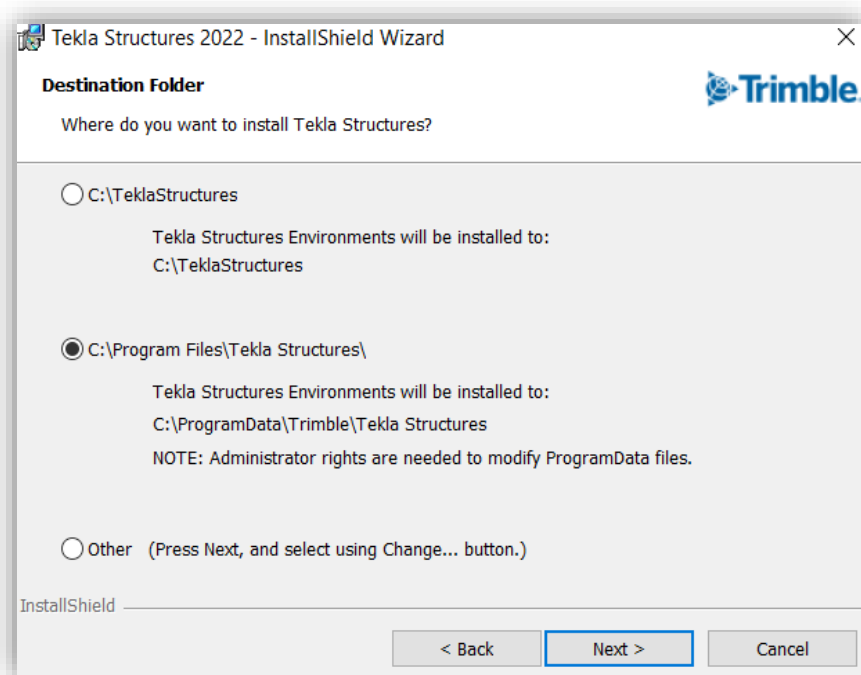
Tekla Structures 2022 - InstallShield Wizard

Destination Folder

Where do you want to install Tekla Structures?

Trimble.

C:\TeklaStructures

Tekla Structures Environments will be installed to:
C:\TeklaStructures

C:\Program Files\Tekla Structures\

Tekla Structures Environments will be installed to:
C:\ProgramData\Trimble\Tekla Structures
NOTE: Administrator rights are needed to modify ProgramData files.

Other (Press Next, and select using Change... button.)

InstallShield

< Back Next > Cancel